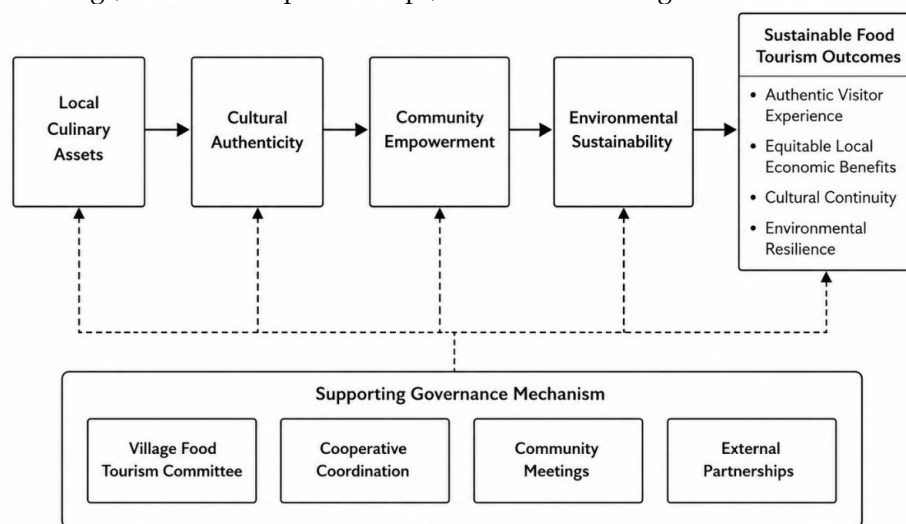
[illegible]

Local Culinary Assets

Cultural Authenticity

Community Empowerment

Environmental Sustainability

Sustainable Food Tourism Outcomes

• Authentic Visitor Experience
• Equitable Local Economic Benefits
• Cultural Continuity
• Environmental Resilience

Supporting Governance Mechanism

Village Food Tourism Committee

Cooperative Coordination

Community Meetings

External Partnerships